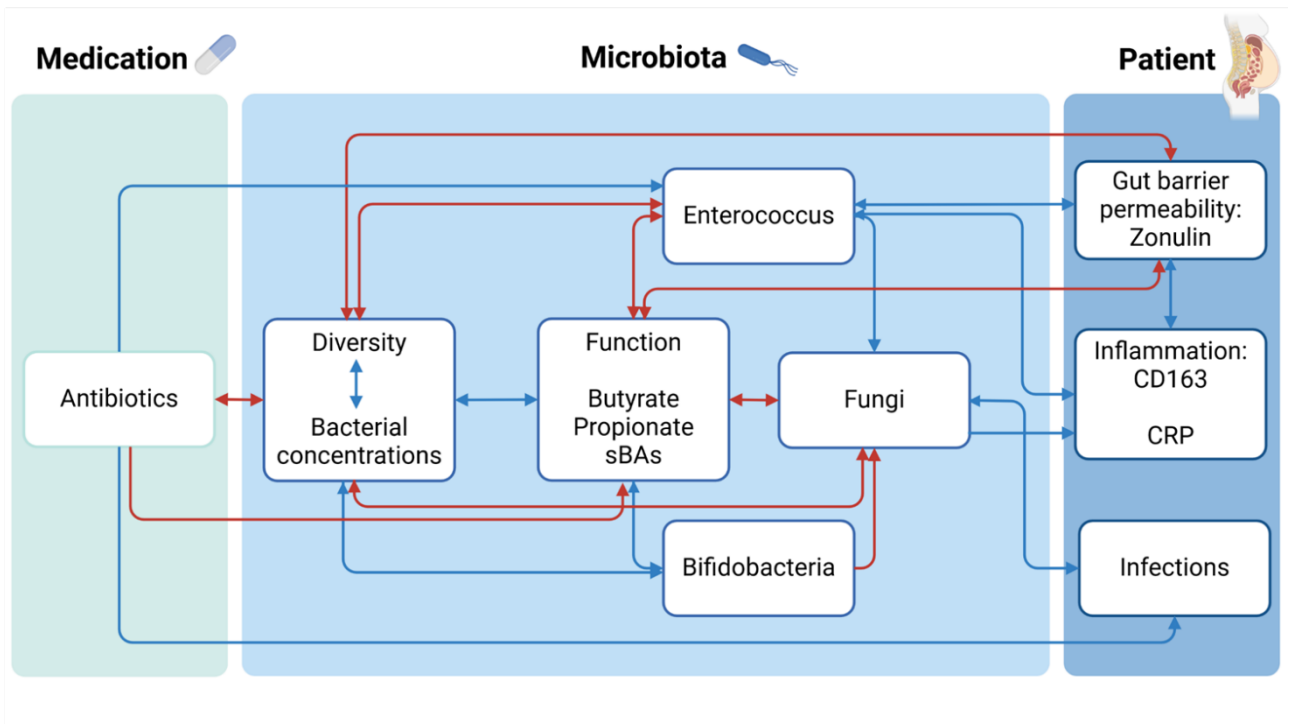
Medication

Microbiota

Patient

Antibiotics

Diversity

Bacterial concentrations

Enterococcus

Function

Butyrate
Propionate
sBAs

Fungi

Bifidobacteria

Gut barrier permeability: Zonulin

Inflammation: CD163

CRP

Infections